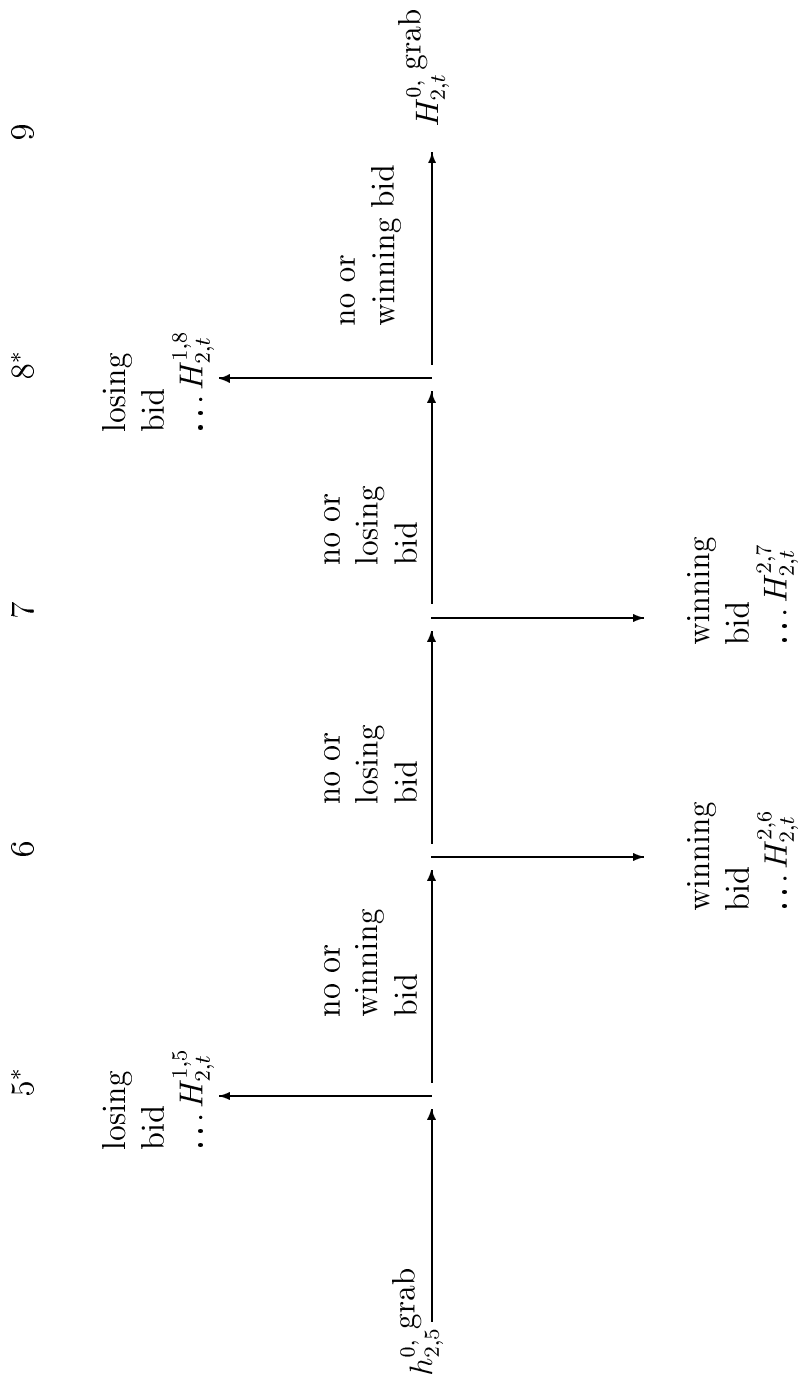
5*

6

7

8*

9

$h^0_{2,5}$, grab

losing bid $\ldots H^{1,5}_{2,t}$

no or winning bid

winning bid $\ldots H^{2,6}_{2,t}$

no or losing bid

winning bid $\ldots H^{2,7}_{2,t}$

no or losing bid

losing bid $\ldots H^{1,8}_{2,t}$

no or winning bid

$H^0_{2,t}$, grab